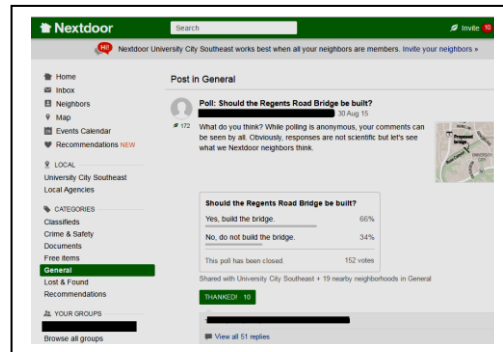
Nextdoor

Search

Invite 10

HI! Nextdoor University City Southeast works best when all your neighbors are members. Invite your neighbors »

Home
Inbox
Neighbors
Map
Events Calendar
Recommendations NEW

LOCAL
University City Southeast
Local Agencies

CATEGORIES
Classifieds
Crime & Safety
Documents
Free items
General
Lost & Found
Recommendations

YOUR GROUPS
Browse all groups

Post in General

Poll: Should the Regents Road Bridge be built?

30 Aug 15

172

What do you think? While polling is anonymous, your comments can be seen by all. Obviously, responses are not scientific but let's see what we Nextdoor neighbors think.

Proposed Bridge

UNIVERSITY CITY

Should the Regents Road Bridge be built?

| | |
|---|---|
| Yes, build the bridge. | 66% |
| No, do not build the bridge. | 34% |

This poll has been closed. 152 votes

Shared with University City Southeast + 19 nearby neighborhoods in General

THANKED! · 10

View all 51 replies